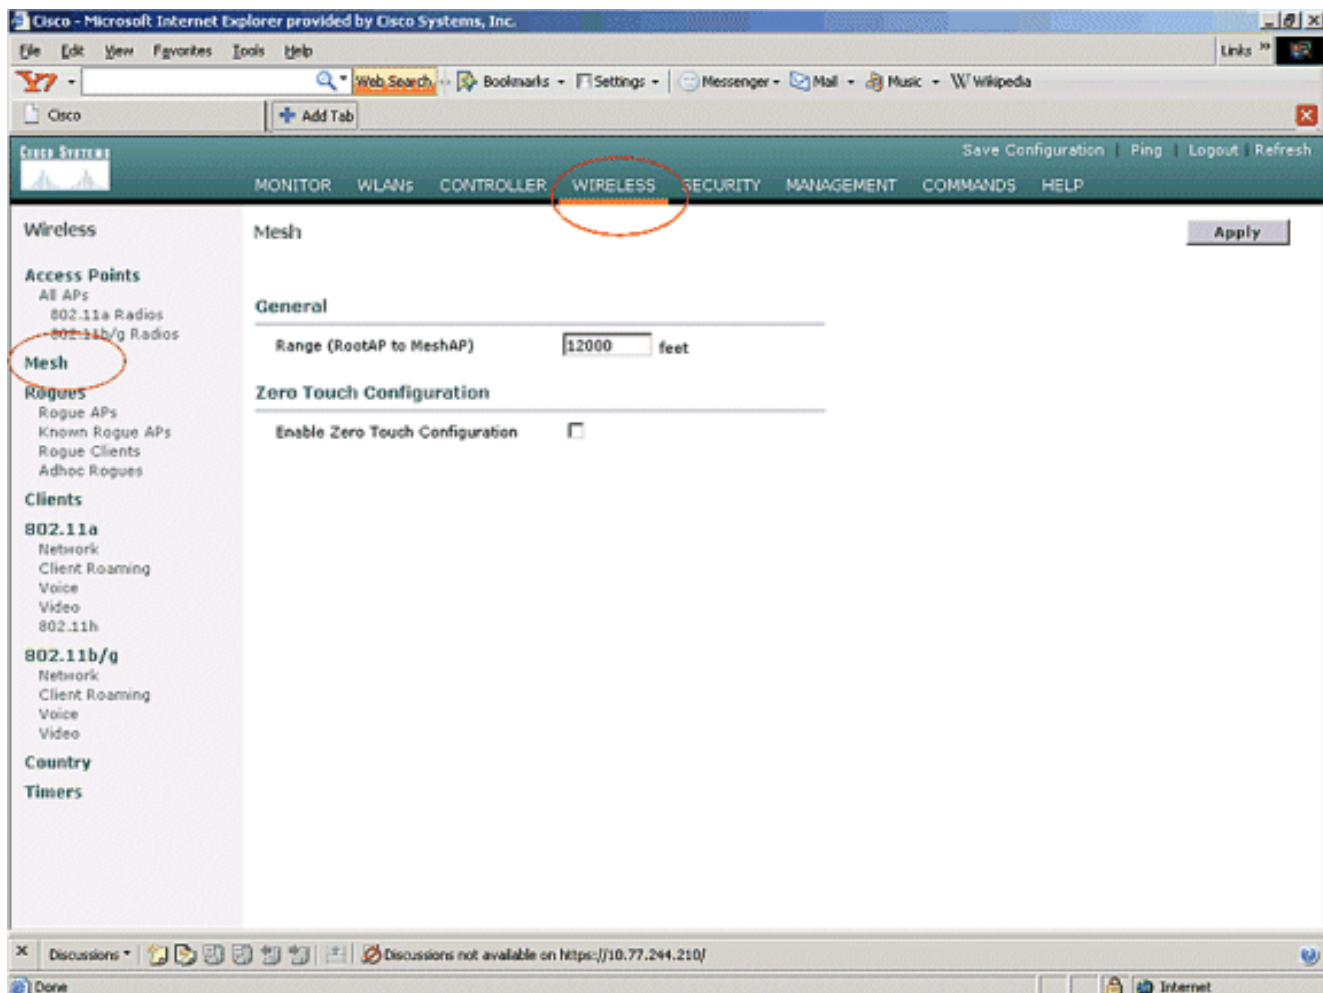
Cisco - Microsoft Internet Explorer provided by Cisco Systems, Inc.

File Edit View Favorites Tools Help

Links »

Web Search Bookmarks Settings Messenger Mail Music Wikipedia

Cisco

Add Tab

Cisco Systems

Save Configuration | Ping | Logout | Refresh

MONITOR WLANs CONTROLLER WIRELESS SECURITY MANAGEMENT COMMANDS HELP

Wireless

Access Points
All APs
802.11a Radios
802.11b/g Radios

Mesh

Rogues
Rogue APs
Known Rogue APs
Rogue Clients
Adhoc Rogues

Clients

802.11a
Network
Client Roaming
Voice
Video
802.11h

802.11b/g
Network
Client Roaming
Voice
Video

Country

Timers

Mesh

Apply

General

Range (RootAP to MeshAP) 12000 feet

Zero Touch Configuration

Enable Zero Touch Configuration

Discussions

Discussions not available on https://10.77.244.210/

Done

Internet